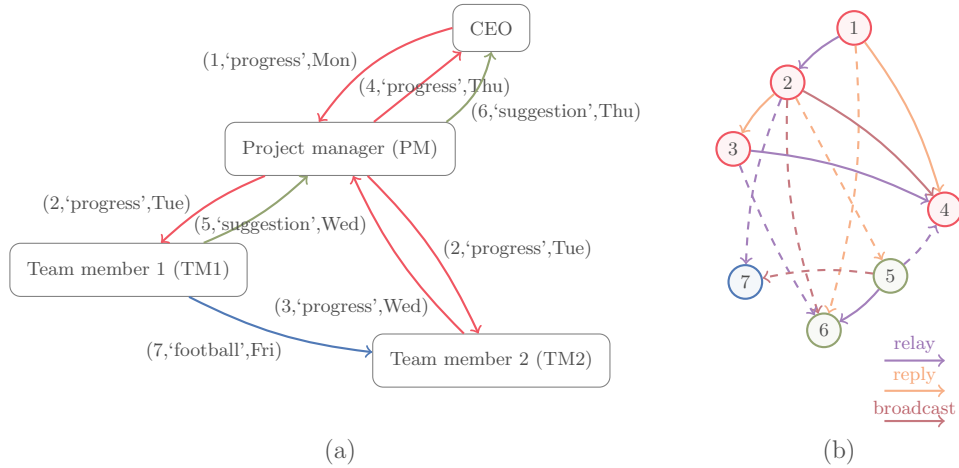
CEO

(1,‘progress’,Mon)

(4,‘progress’,Thu)

(6,‘suggestion’,Thu)

Project manager (PM)

(2,‘progress’,Tue)

(5,‘suggestion’,Wed)

(2,‘progress’,Tue)

Team member 1 (TM1)

(3,‘progress’,Wed)

(7,‘football’,Fri)

Team member 2 (TM2)

(a)

1

2

3

4

5

7

6

relay

reply

broadcast

(b)